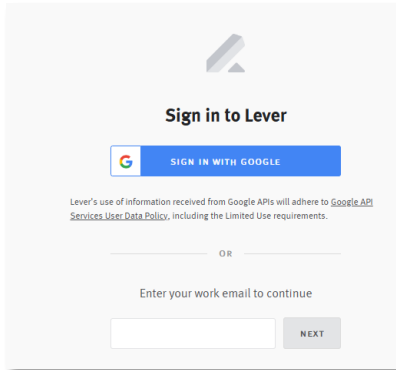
Sign in to Lever

G SIGN IN WITH GOOGLE

Lever's use of information received from Google APIs will adhere to Google API Services User Data Policy, including the Limited Use requirements.

OR

Enter your work email to continue

NEXT